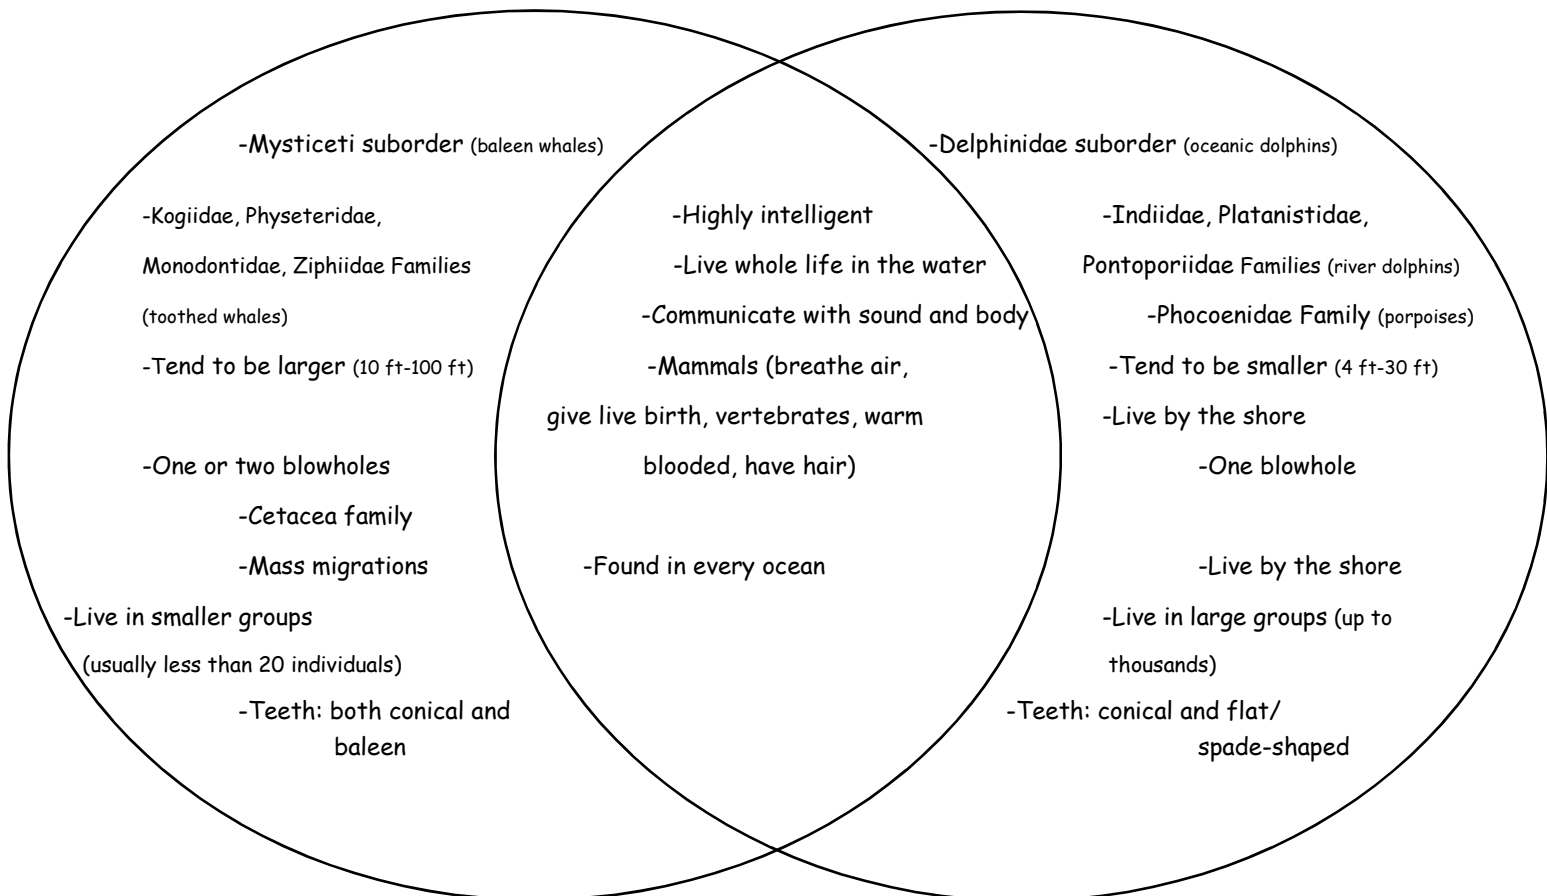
-Mysticeti suborder (baleen whales)

-Kogiidae, Physeteridae, Monodontidae, Ziphiidae Families (toothed whales)

-Tend to be larger (10 ft-100 ft)

-One or two blowholes

-Cetacea family

-Mass migrations

-Live in smaller groups (usually less than 20 individuals)

-Teeth: both conical and baleen

-Highly intelligent

-Live whole life in the water

-Communicate with sound and body

-Mammals (breathe air, give live birth, vertebrates, warm blooded, have hair)

-Found in every ocean

-Delphinidae suborder (oceanic dolphins)

-Indiidae, Platanistidae, Pontoporiidae Families (river dolphins)

-Phocoenidae Family (porpoises)

-Tend to be smaller (4 ft-30 ft)

-Live by the shore

-One blowhole

-Live by the shore

-Live in large groups (up to thousands)

-Teeth: conical and flat/ spade-shaped